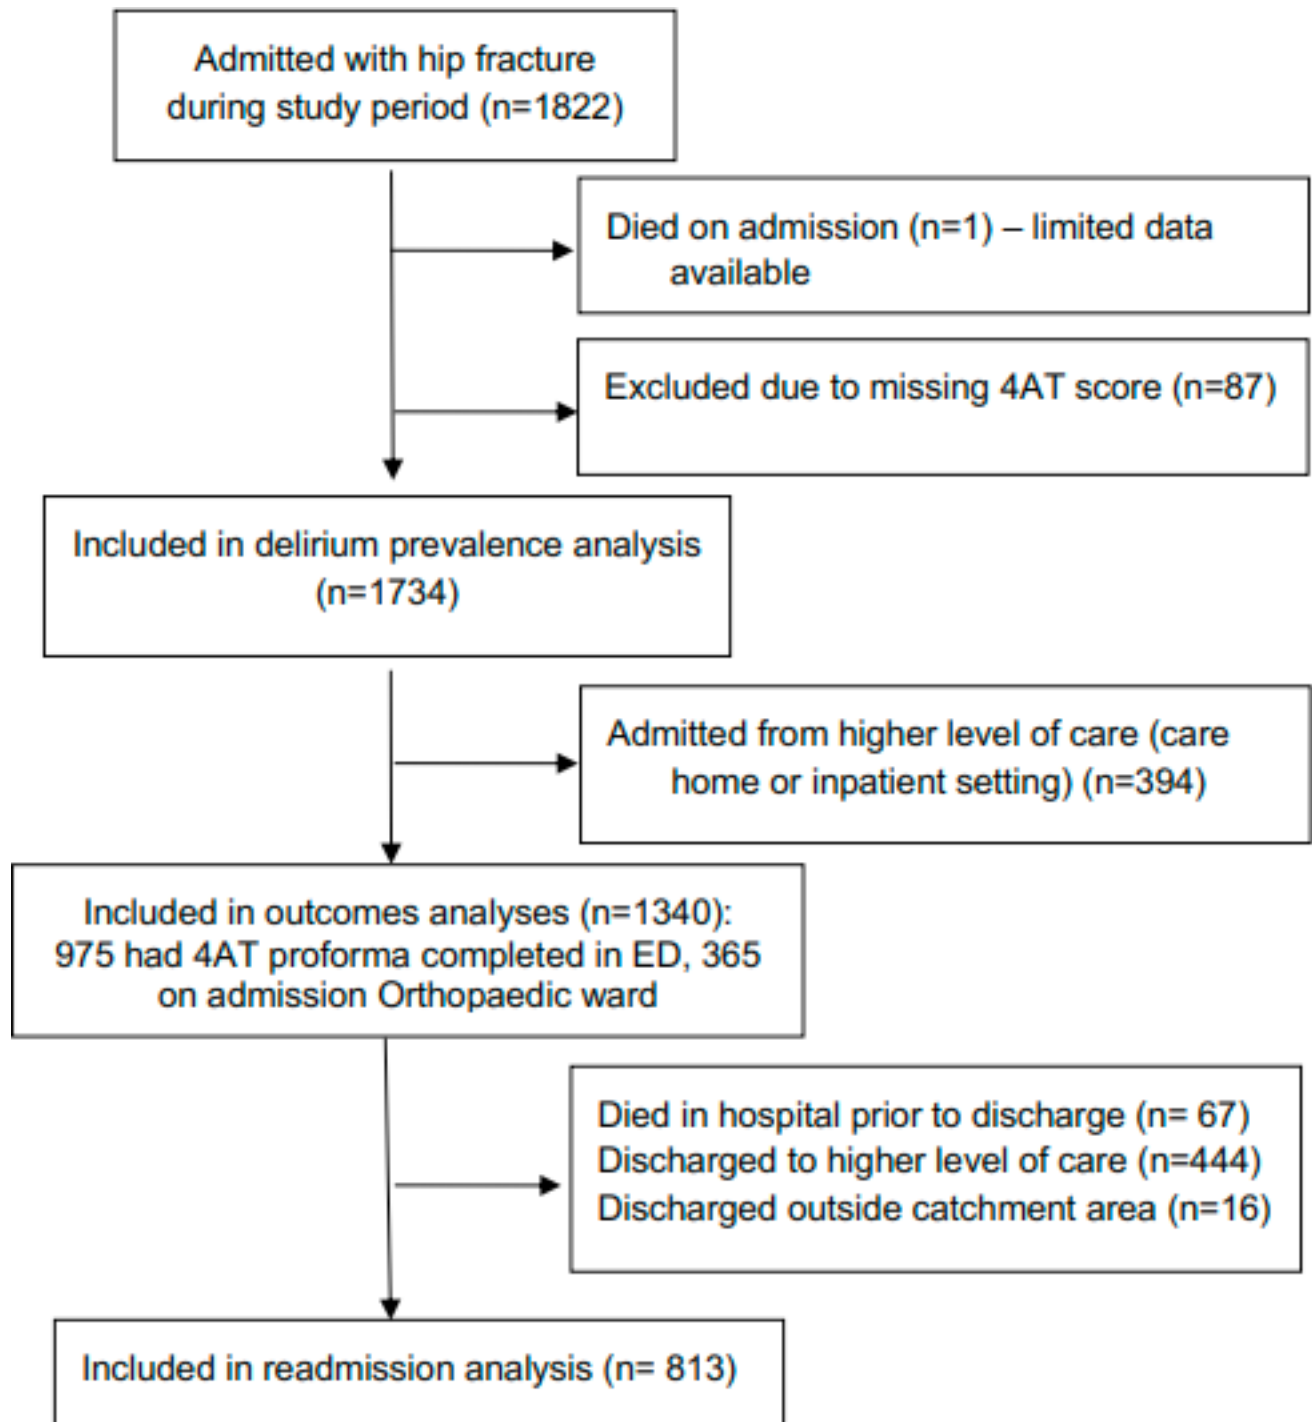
Admitted with hip fracture during study period (n=1822)

Died on admission (n=1) – limited data available

Excluded due to missing 4AT score (n=87)

Included in delirium prevalence analysis (n=1734)

Admitted from higher level of care (care home or inpatient setting) (n=394)

Included in outcomes analyses (n=1340): 975 had 4AT proforma completed in ED, 365 on admission Orthopaedic ward

Died in hospital prior to discharge (n= 67)
Discharged to higher level of care (n=444)
Discharged outside catchment area (n=16)

Included in readmission analysis (n= 813)